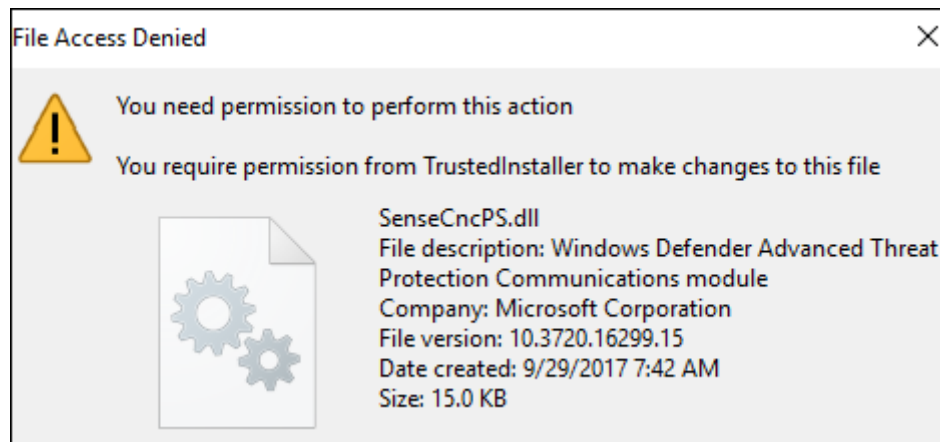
File Access Denied

×

You need permission to perform this action

You require permission from TrustedInstaller to make changes to this file

SenseCncPS.dll
File description: Windows Defender Advanced Threat Protection Communications module
Company: Microsoft Corporation
File version: 10.3720.16299.15
Date created: 9/29/2017 7:42 AM
Size: 15.0 KB